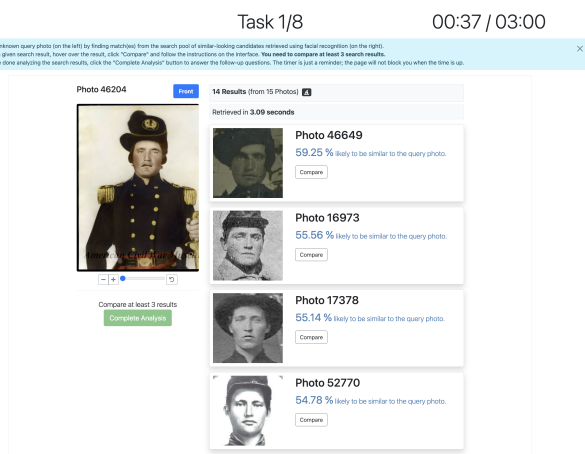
Task 1/8

00:37 / 03:00

nknown query photo (on the left) by finding match(es) from the search pool of similar-looking candidates retrieved using facial recognition (on the right). given search result, hover over the result, click "Compare" and follow the instructions on the interface. **You need to compare at least 3 search results.** done analyzing the search results, click the "Complete Analysis" button to answer the follow-up questions. The timer is just a reminder; the page will not block you when the time is up.

×

Photo 46204

Front

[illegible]

− +

Compare at least 3 results

Complete Analysis

**14 Results** (from 15 Photos)

Retrieved in **3.09 seconds**

Photo 46649

59.25 % likely to be similar to the query photo.

Compare

Photo 16973

55.56 % likely to be similar to the query photo.

Compare

Photo 17378

55.14 % likely to be similar to the query photo.

Compare

Photo 52770

54.78 % likely to be similar to the query photo.

Compare